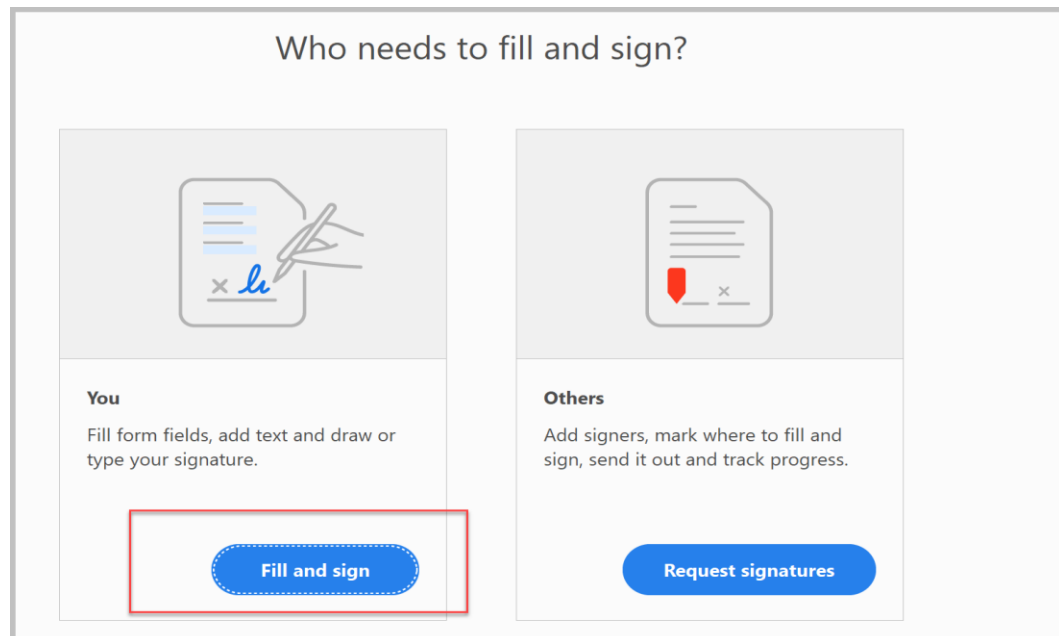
Who needs to fill and sign?

You

Fill form fields, add text and draw or type your signature.

Fill and sign

Others

Add signers, mark where to fill and sign, send it out and track progress.

Request signatures